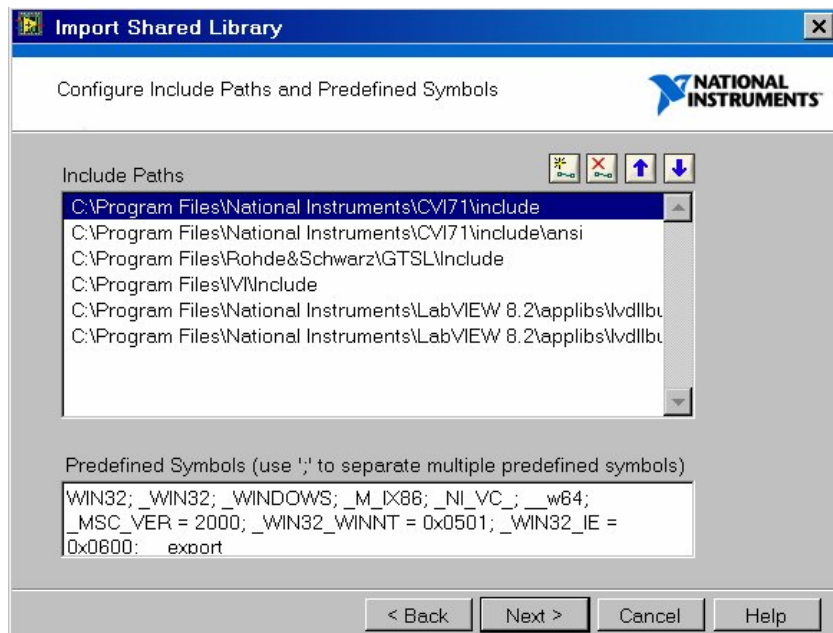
Import Shared Library

Configure Include Paths and Predefined Symbols

NATIONAL INSTRUMENTS

Include Paths

C:\Program Files\National Instruments\CVI71\include
C:\Program Files\National Instruments\CVI71\include\ansi
C:\Program Files\Rohde&Schwarz\GTSL\Include
C:\Program Files\IVI\Include
C:\Program Files\National Instruments\LabVIEW 8.2\applibs\lvdllbu
C:\Program Files\National Instruments\LabVIEW 8.2\applibs\lvdllbu

Predefined Symbols (use ';' to separate multiple predefined symbols)

WIN32; _WIN32; _WINDOWS; _M_IX86; _NI_VC_; __w64; _MSC_VER = 2000; _WIN32_WINNT = 0x0501; _WIN32_IE = 0x0600; __export

< Back
Next >
Cancel
Help